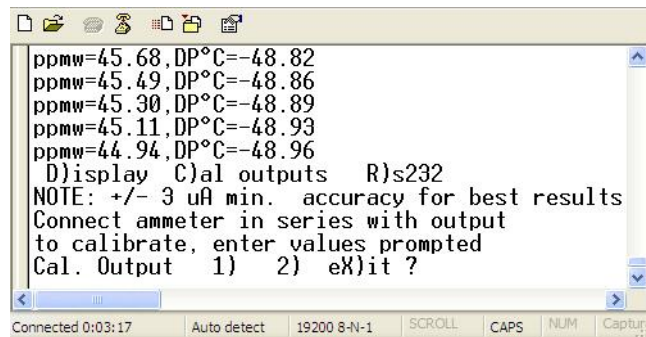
ppmw=45.68,DP°C=-48.82
ppmw=45.49,DP°C=-48.86
ppmw=45.30,DP°C=-48.89
ppmw=45.11,DP°C=-48.93
ppmw=44.94,DP°C=-48.96
D)isplay C)al outputs R)s232
NOTE: +/- 3 uA min. accuracy for best results
Connect ammeter in series with output
to calibrate, enter values prompted
Cal. Output 1) 2) eX)it ?

Connected 0:03:17 | Auto detect | 19200 8-N-1 | SCROLL | CAPS | NUM | Captur